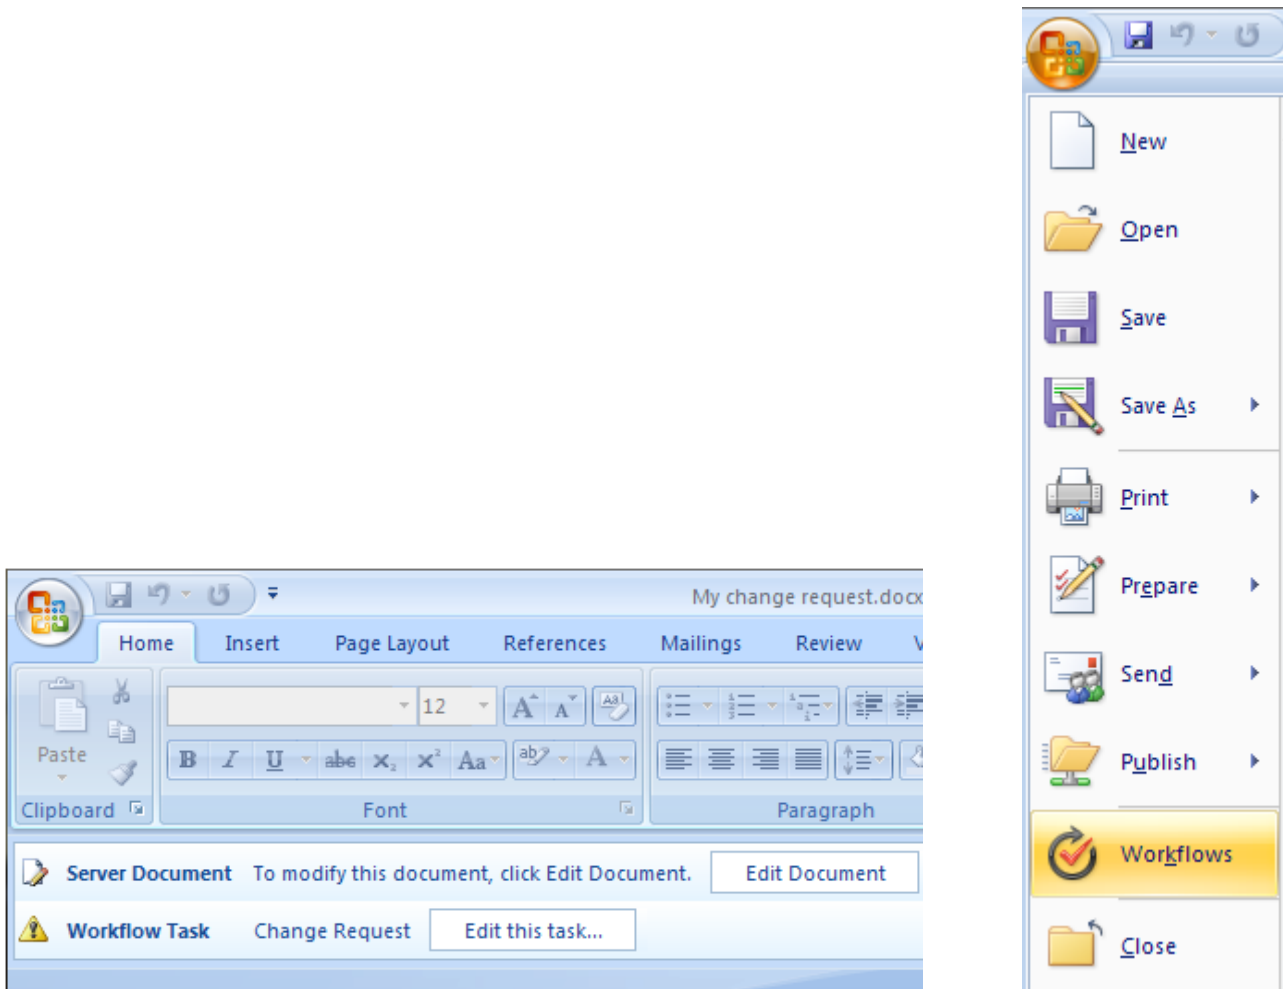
My change request.docx

Home Insert Page Layout References Mailings Review

Paste

12

Clipboard

Font

Paragraph

Server Document To modify this document, click Edit Document. Edit Document

Workflow Task Change Request Edit this task...

New

Open

Save

Save As

Print

Prepare

Send

Publish

Workflows

Close